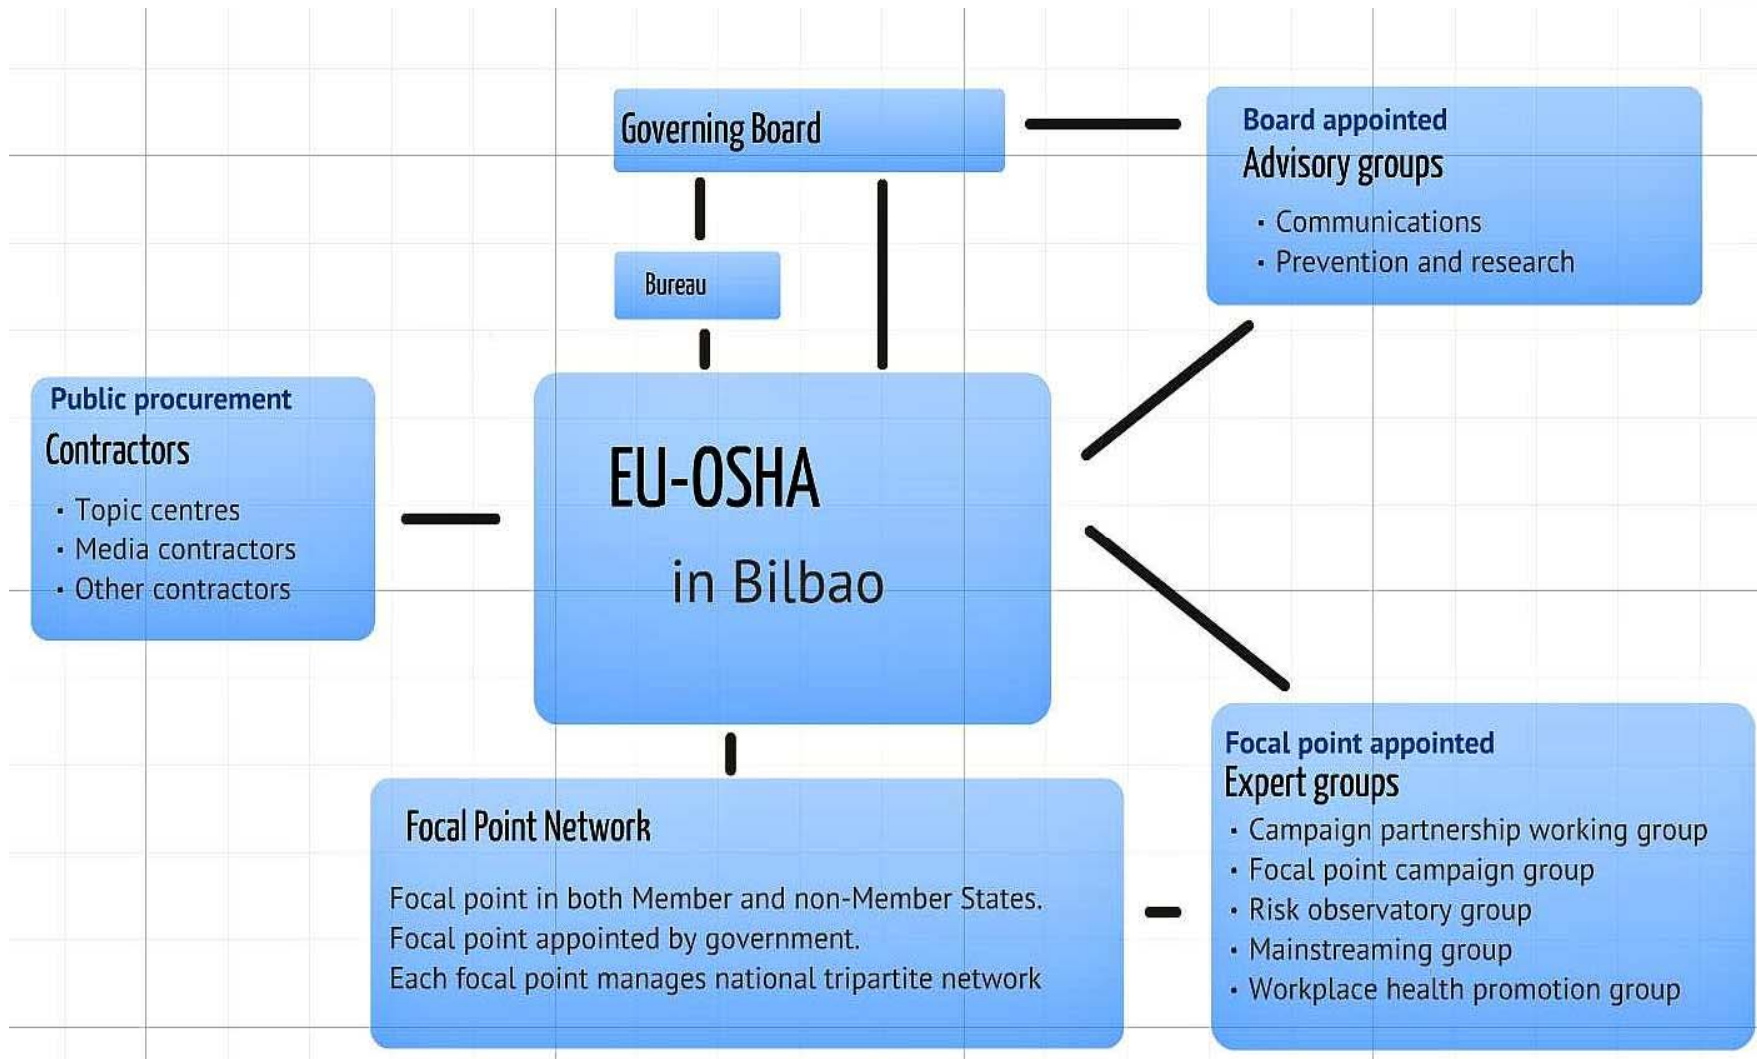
Governing Board

Bureau

Board appointed
Advisory groups
• Communications
• Prevention and research

Public procurement
Contractors
• Topic centres
• Media contractors
• Other contractors

EU-OSHA
in Bilbao

Focal point appointed
Expert groups
• Campaign partnership working group
• Focal point campaign group
• Risk observatory group
• Mainstreaming group
• Workplace health promotion group

Focal Point Network

Focal point in both Member and non-Member States.
Focal point appointed by government.
Each focal point manages national tripartite network